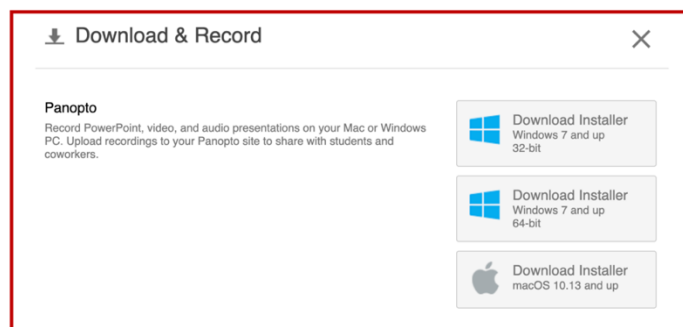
Download & Record

Panopto

Record PowerPoint, video, and audio presentations on your Mac or Windows PC. Upload recordings to your Panopto site to share with students and coworkers.

Download Installer
Windows 7 and up
32-bit

Download Installer
Windows 7 and up
64-bit

Download Installer
macOS 10.13 and up